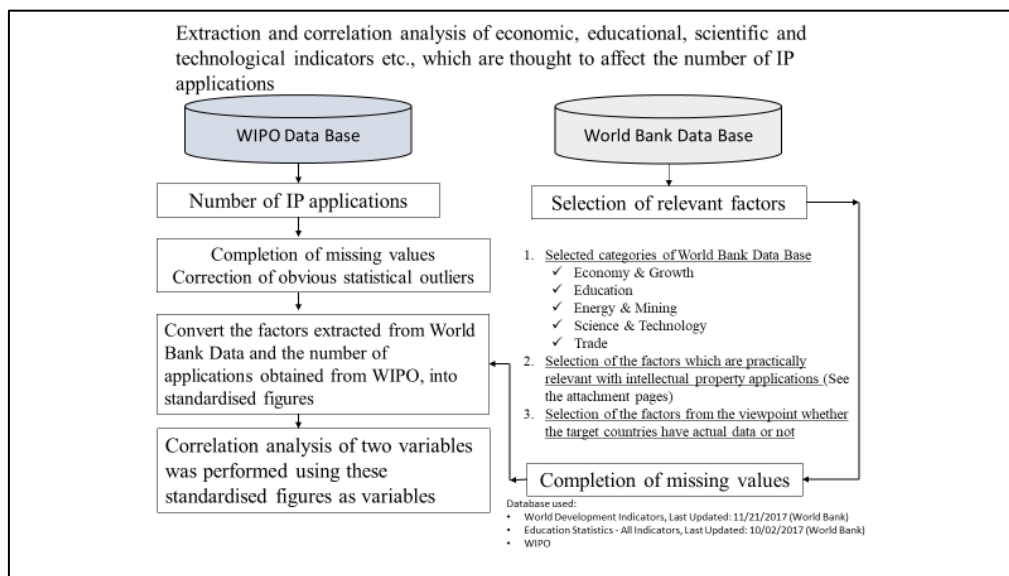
Extraction and correlation analysis of economic, educational, scientific and technological indicators etc., which are thought to affect the number of IP applications

WIPO Data Base

World Bank Data Base

Number of IP applications

Selection of relevant factors

Completion of missing values
Correction of obvious statistical outliers

1. Selected categories of World Bank Data Base
✓ Economy & Growth
✓ Education
✓ Energy & Mining
✓ Science & Technology
✓ Trade
2. Selection of the factors which are practically relevant with intellectual property applications (See the attachment pages)
3. Selection of the factors from the viewpoint whether the target countries have actual data or not

Convert the factors extracted from World Bank Data and the number of applications obtained from WIPO, into standardised figures

Correlation analysis of two variables was performed using these standardised figures as variables

Completion of missing values

Database used:
• World Development Indicators, Last Updated: 11/21/2017 (World Bank)
• Education Statistics - All Indicators, Last Updated: 10/02/2017 (World Bank)
• WIPO